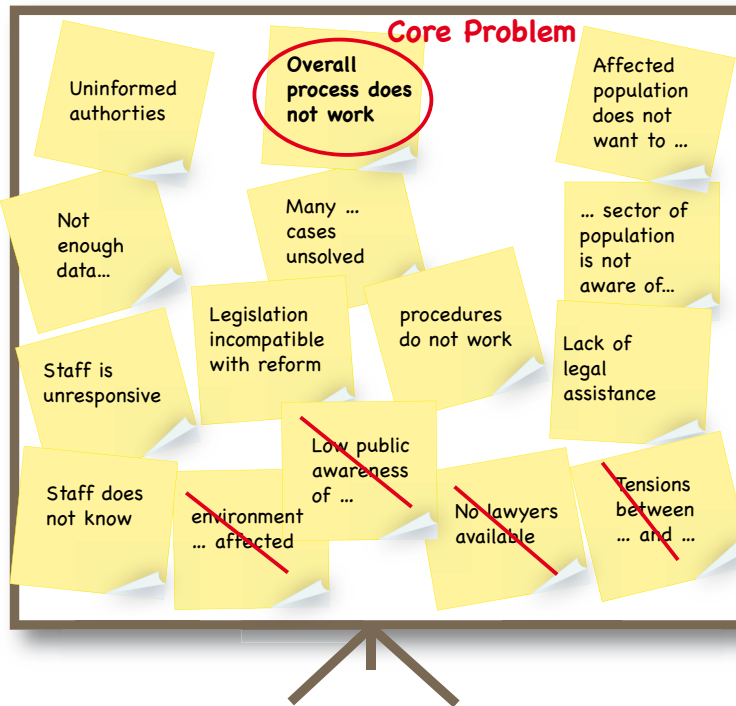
Core Problem

Uninformed authorties

Overall process does not work

Affected population does not want to ...

Not enough data...

Many ... cases unsolved

... sector of population is not aware of...

Legislation incompatible with reform

procedures do not work

Lack of legal assistance

Staff is unresponsive

Low public awareness of ...

Staff does not know

environment ... affected

No lawyers available

Tensions between ... and ...